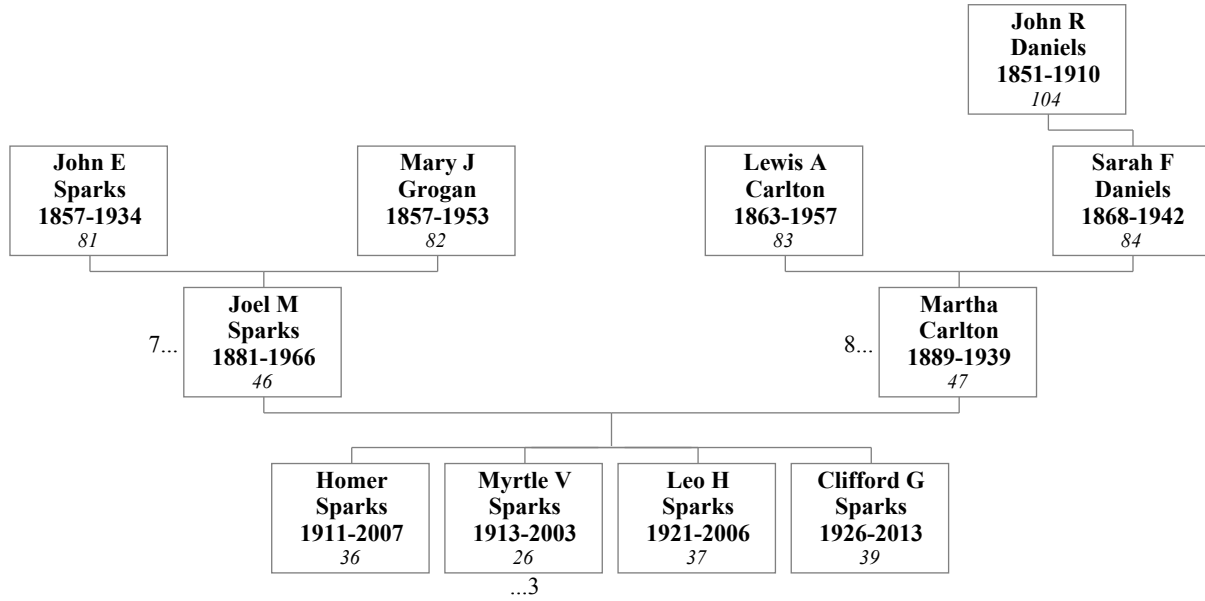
John R Daniels 1851-1910
104

John E Sparks 1857-1934
81

Mary J Grogan 1857-1953
82

Lewis A Carlton 1863-1957
83

Sarah F Daniels 1868-1942
84

7...

Joel M Sparks 1881-1966
46

8...

Martha Carlton 1889-1939
47

Homer Sparks 1911-2007
36

Myrtle V Sparks 1913-2003
26

...3

Leo H Sparks 1921-2006
37

Clifford G Sparks 1926-2013
39